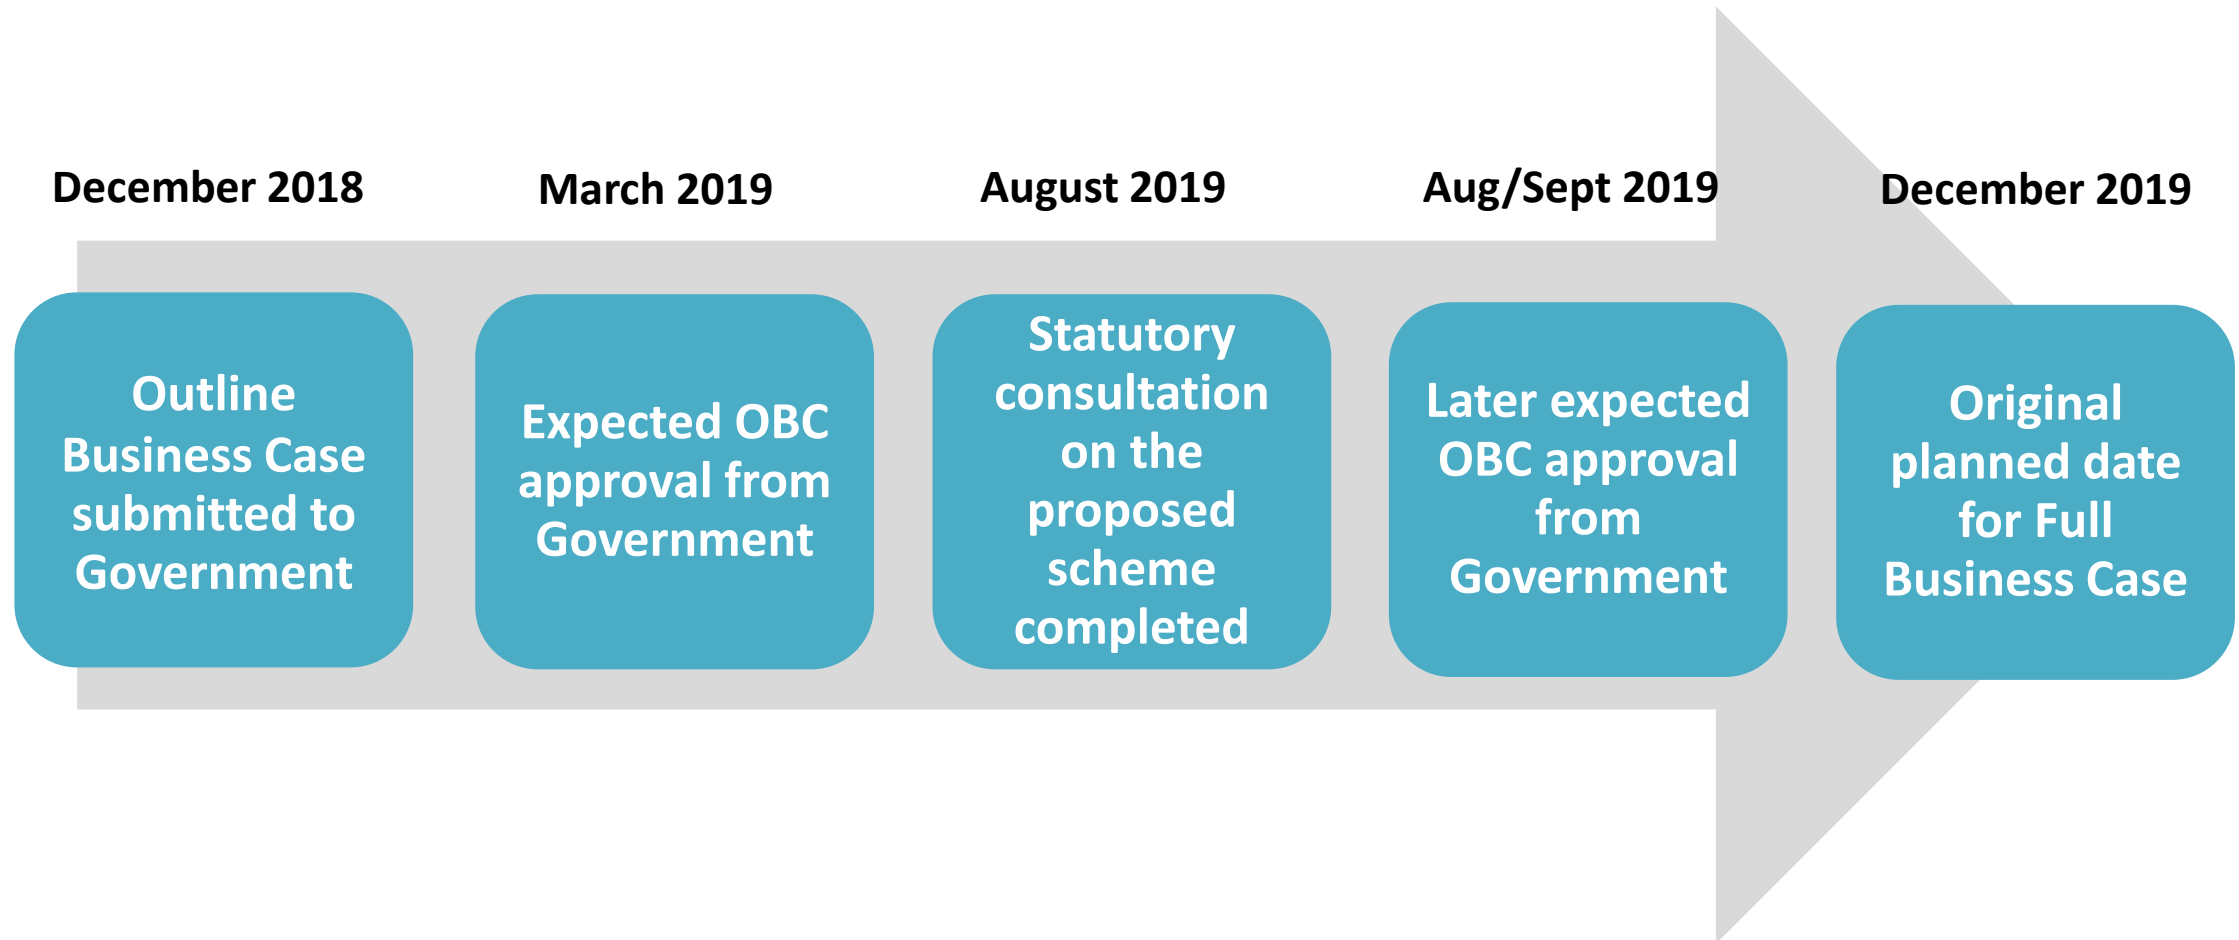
December 2018

Outline Business Case submitted to Government

March 2019

Expected OBC approval from Government

August 2019

Statutory consultation on the proposed scheme completed

Aug/Sept 2019

Later expected OBC approval from Government

December 2019

Original planned date for Full Business Case